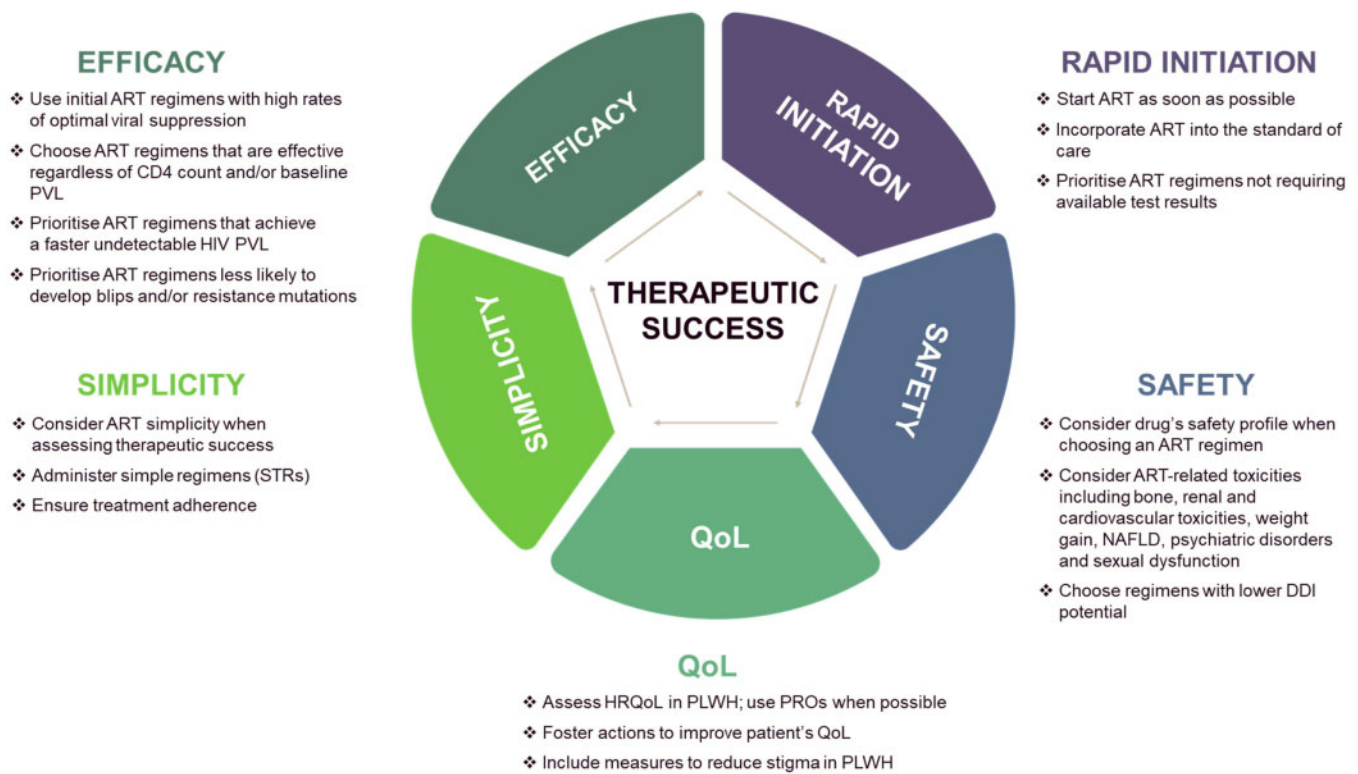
EFFICACY

❖ Use initial ART regimens with high rates of optimal viral suppression

❖ Choose ART regimens that are effective regardless of CD4 count and/or baseline PVL

❖ Prioritise ART regimens that achieve a faster undetectable HIV PVL

❖ Prioritise ART regimens less likely to develop blips and/or resistance mutations

SIMPLICITY

❖ Consider ART simplicity when assessing therapeutic success

❖ Administer simple regimens (STRs)

❖ Ensure treatment adherence

EFFICACY

RAPID INITIATION

SIMPLICITY

THERAPEUTIC SUCCESS

SAFETY

QoL

RAPID INITIATION

❖ Start ART as soon as possible

❖ Incorporate ART into the standard of care

❖ Prioritise ART regimens not requiring available test results

SAFETY

❖ Consider drug's safety profile when choosing an ART regimen

❖ Consider ART-related toxicities including bone, renal and cardiovascular toxicities, weight gain, NAFLD, psychiatric disorders and sexual dysfunction

❖ Choose regimens with lower DDI potential

QoL

❖ Assess HRQoL in PLWH; use PROs when possible

❖ Foster actions to improve patient's QoL

❖ Include measures to reduce stigma in PLWH